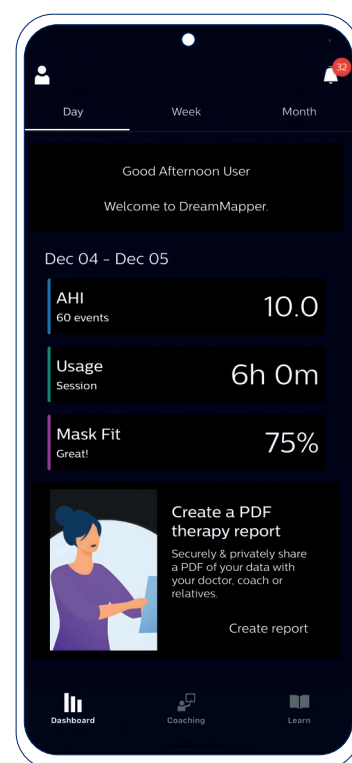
32

Day Week Month

Good Afternoon User

Welcome to DreamMapper.

Dec 04 - Dec 05

AHI
60 events
10.0

Usage
Session
6h 0m

Mask Fit
Great!
75%

Create a PDF therapy report

Securely & privately share a PDF of your data with your doctor, coach or relatives.

Create report

Dashboard Coaching Learn